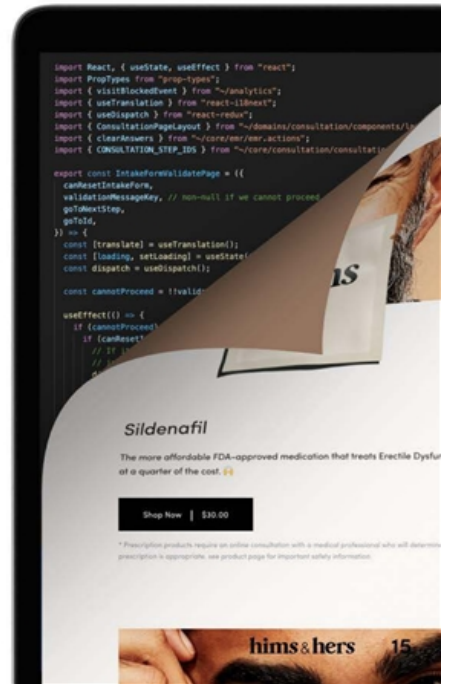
import React, { useState, useEffect } from "react";
import PropTypes from "prop-types";
import { visitBlockedEvent } from "~/analytics";
import { useTranslation } from "react-i18next";
import { useDispatch } from "react-redux";
import { ConsultationPageLayout } from "~/domains/consultation/components/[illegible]
import { clearAnswers } from "~/core/emr/emr.actions";
import { CONSULTATION_STEP_IDS } from "~/core/consultation/consultatio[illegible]

export const IntakeFormValidatePage = ({
canResetIntakeForm,
validationMessageKey, // non-null if we cannot proceed
goToNextStep,
goToId,
}) => {
const [translate] = useTranslation();
const [loading, setLoading] = useState(
const dispatch = useDispatch();

const cannotProceed = !!valid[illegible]

useEffect(() => {
if (cannotProceed)
if (canReset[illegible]
// If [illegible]

ns

Sildenafil

The more affordable FDA-approved medication that treats Erectile Dysfu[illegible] at a quarter of the cost.

Shop Now | $30.00

* Prescription products require an online consultation with a medical professional who will determi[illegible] prescription is appropriate. see product page for important safety information.

hims&hers 15